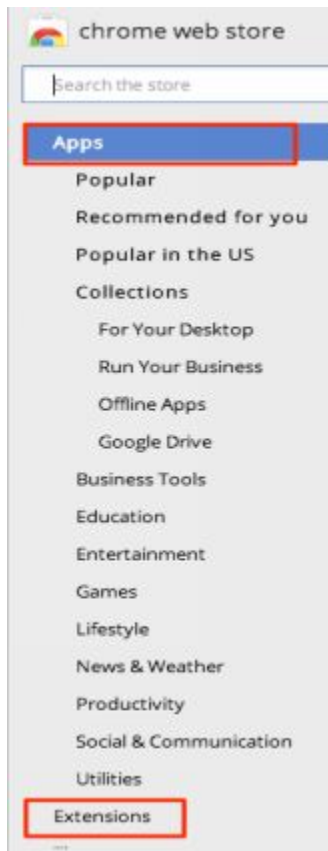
chrome web store

Search the store

Apps

Popular

Recommended for you

Popular in the US

Collections

For Your Desktop

Run Your Business

Offline Apps

Google Drive

Business Tools

Education

Entertainment

Games

Lifestyle

News & Weather

Productivity

Social & Communication

Utilities

Extensions